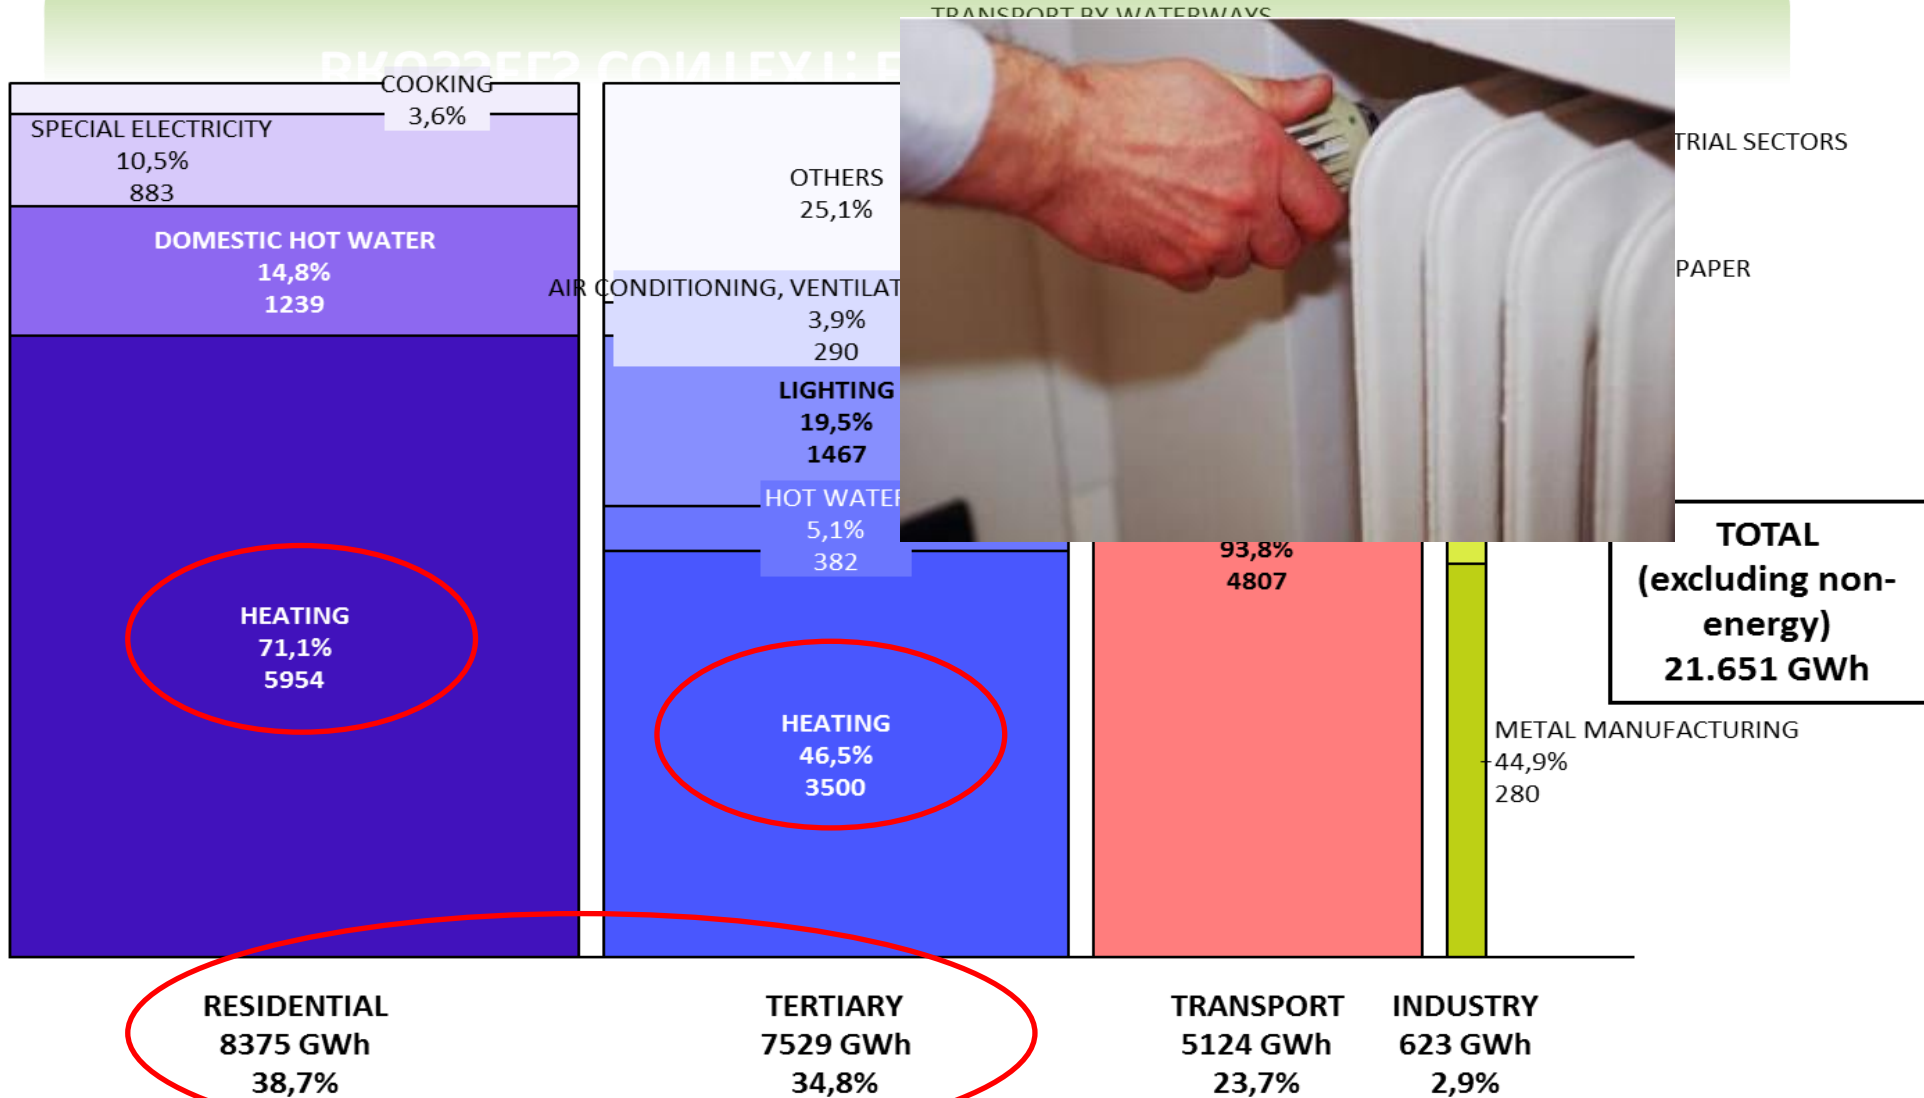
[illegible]

TRANSPORT BY WATERWAYS

COOKING
3,6%

SPECIAL ELECTRICITY
10,5%
883

DOMESTIC HOT WATER
14,8%
1239

HEATING
71,1%
5954

OTHERS
25,1%

AIR CONDITIONING, VENTILAT
3,9%
290

LIGHTING
19,5%
1467

HOT WATER
5,1%
382

HEATING
46,5%
3500

93,8%
4807

TRIAL SECTORS

PAPER

TOTAL
(excluding non-energy)
21.651 GWh

METAL MANUFACTURING
44,9%
280

RESIDENTIAL
8375 GWh
38,7%

TERTIARY
7529 GWh
34,8%

TRANSPORT
5124 GWh
23,7%

INDUSTRY
623 GWh
2,9%